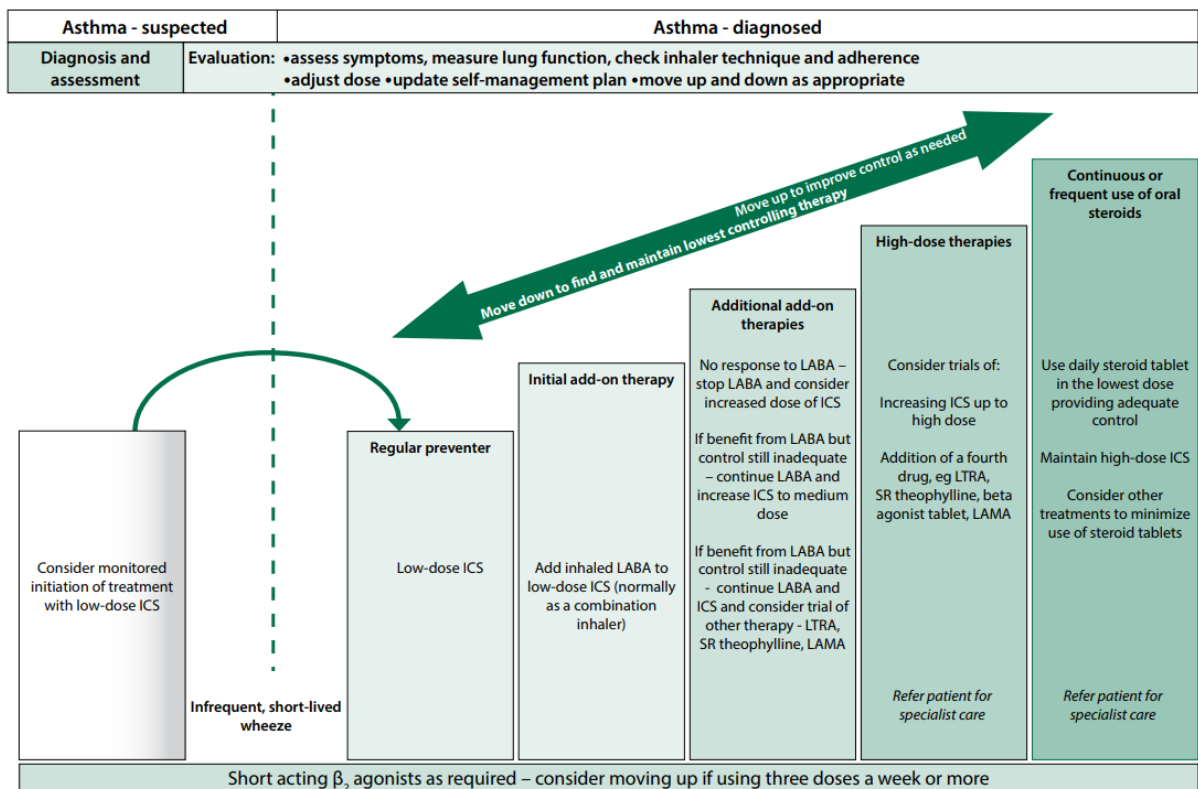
Asthma - suspected

Asthma - diagnosed

Diagnosis and assessment

Evaluation: •assess symptoms, measure lung function, check inhaler technique and adherence •adjust dose •update self-management plan •move up and down as appropriate

Move up to improve control as needed

Move down to find and maintain lowest controlling therapy

Continuous or frequent use of oral steroids

High-dose therapies

Additional add-on therapies

Initial add-on therapy

Regular preventer

Consider monitored initiation of treatment with low-dose ICS

Infrequent, short-lived wheeze

Low-dose ICS

Add inhaled LABA to low-dose ICS (normally as a combination inhaler)

No response to LABA – stop LABA and consider increased dose of ICS

If benefit from LABA but control still inadequate – continue LABA and increase ICS to medium dose

If benefit from LABA but control still inadequate - continue LABA and ICS and consider trial of other therapy - LTRA, SR theophylline, LAMA

Consider trials of:

Increasing ICS up to high dose

Addition of a fourth drug, eg LTRA, SR theophylline, beta agonist tablet, LAMA

Refer patient for specialist care

Use daily steroid tablet in the lowest dose providing adequate control

Maintain high-dose ICS

Consider other treatments to minimize use of steroid tablets

Refer patient for specialist care

Short acting $\beta_2$ agonists as required – consider moving up if using three doses a week or more